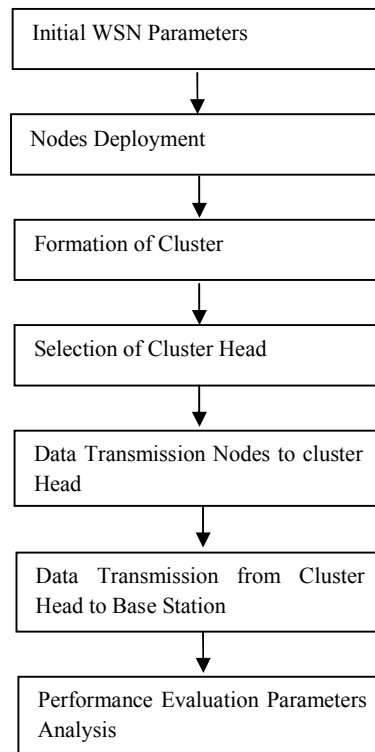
Initial WSN Parameters

Nodes Deployment

Formation of Cluster

Selection of Cluster Head

Data Transmission Nodes to cluster Head

Data Transmission from Cluster Head to Base Station

Performance Evaluation Parameters Analysis